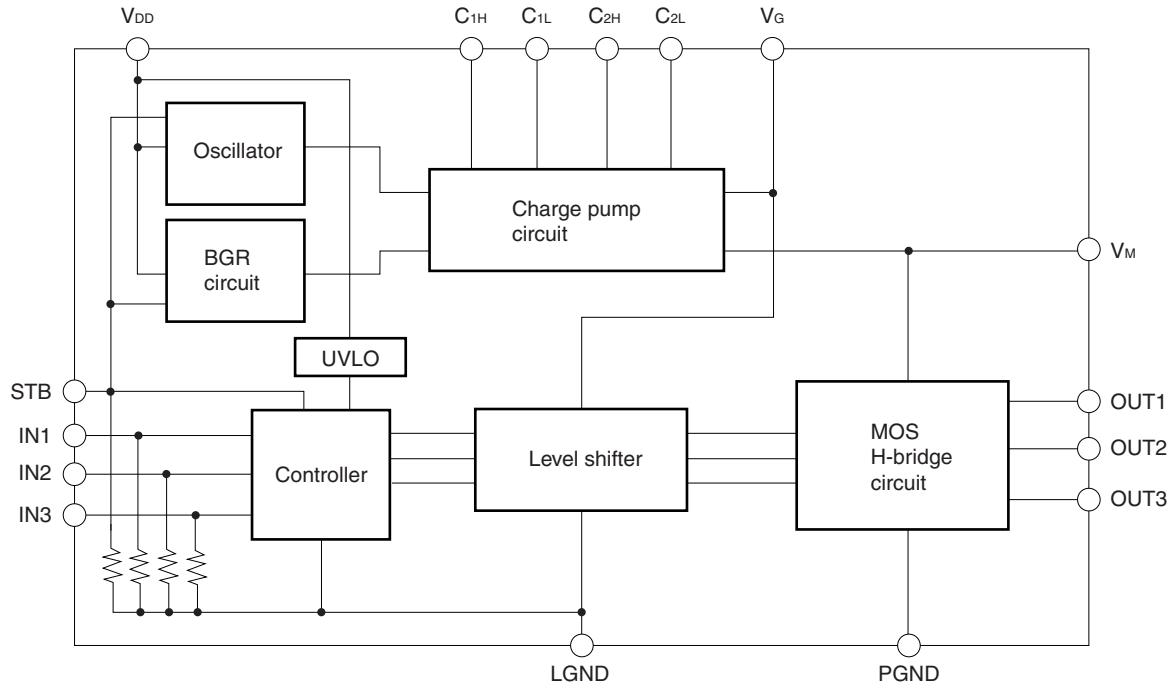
$V_{DD}$
$C_{1H}$
$C_{1L}$
$C_{2H}$
$C_{2L}$
$V_G$

Oscillator

Charge pump circuit

BGR circuit

$V_M$

UVLO

STB
IN1
IN2
IN3

Controller

Level shifter

MOS H-bridge circuit

OUT1
OUT2
OUT3

LGND
PGND